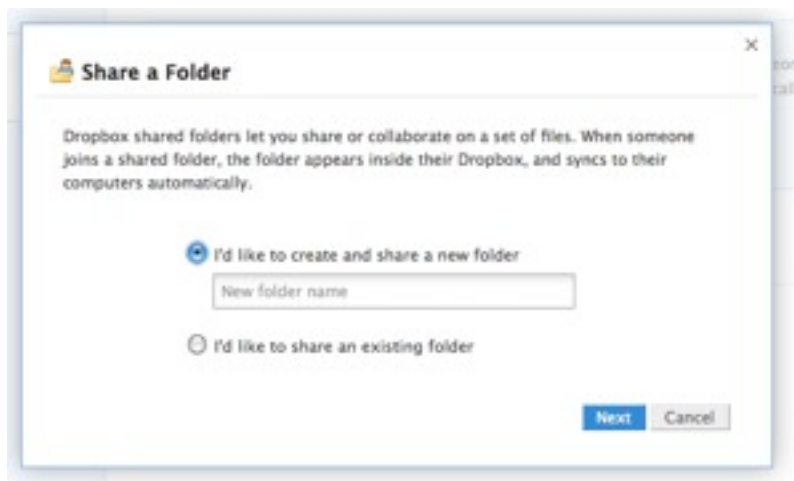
×

Share a Folder

Dropbox shared folders let you share or collaborate on a set of files. When someone joins a shared folder, the folder appears inside their Dropbox, and syncs to their computers automatically.

I'd like to create and share a new folder

New folder name

I'd like to share an existing folder

Next Cancel